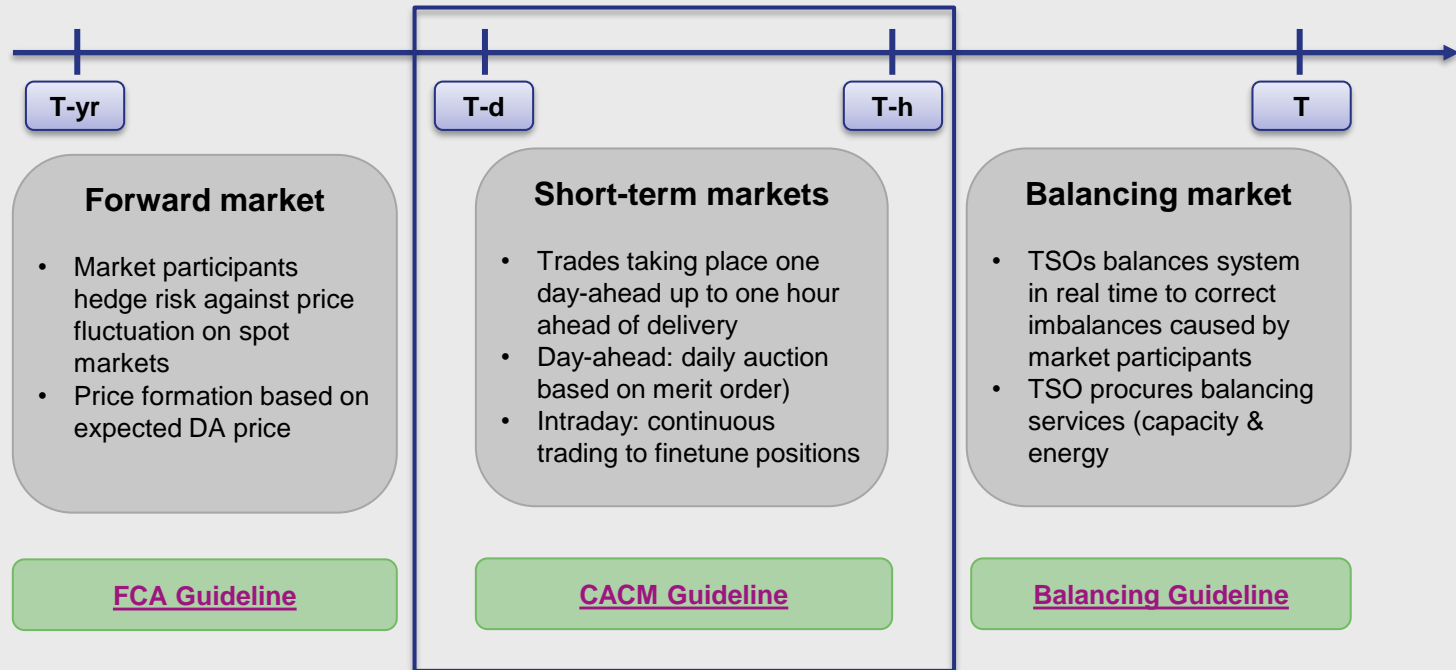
T-yr

T-d

T-h

T

Forward market

- Market participants hedge risk against price fluctuation on spot markets
- Price formation based on expected DA price

Short-term markets

- Trades taking place one day-ahead up to one hour ahead of delivery
- Day-ahead: daily auction based on merit order)
- Intraday: continuous trading to finetune positions

Balancing market

- TSOs balances system in real time to correct imbalances caused by market participants
- TSO procures balancing services (capacity & energy

FCA Guideline

CACM Guideline

Balancing Guideline